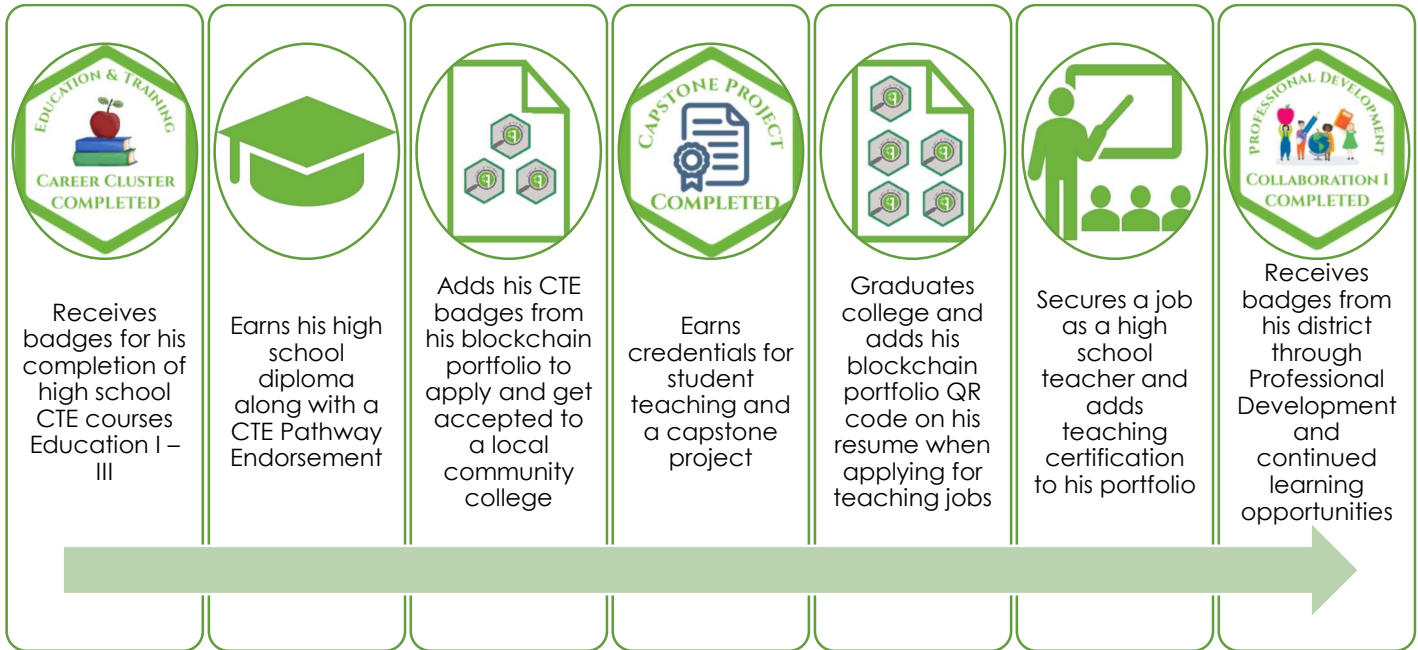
EDUCATION & TRAINING
CAREER CLUSTER COMPLETED

Receives badges for his completion of high school CTE courses Education I – III

Earns his high school diploma along with a CTE Pathway Endorsement

Adds his CTE badges from his blockchain portfolio to apply and get accepted to a local community college

CAPSTONE PROJECT
COMPLETED

Earns credentials for student teaching and a capstone project

Graduates college and adds his blockchain portfolio QR code on his resume when applying for teaching jobs

Secures a job as a high school teacher and adds teaching certification to his portfolio

PROFESSIONAL DEVELOPMENT
COLLABORATION I COMPLETED

Receives badges from his district through Professional Development and continued learning opportunities